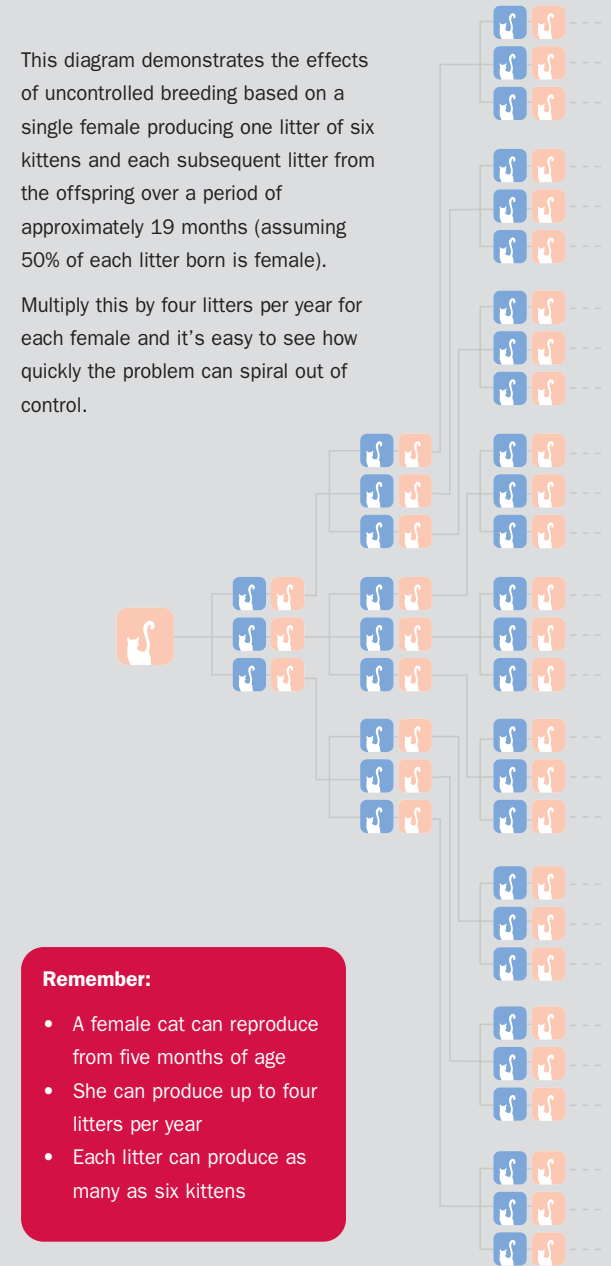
This diagram demonstrates the effects of uncontrolled breeding based on a single female producing one litter of six kittens and each subsequent litter from the offspring over a period of approximately 19 months (assuming 50% of each litter born is female).

Multiply this by four litters per year for each female and it's easy to see how quickly the problem can spiral out of control.

Remember:

- A female cat can reproduce from five months of age
- She can produce up to four litters per year
- Each litter can produce as many as six kittens